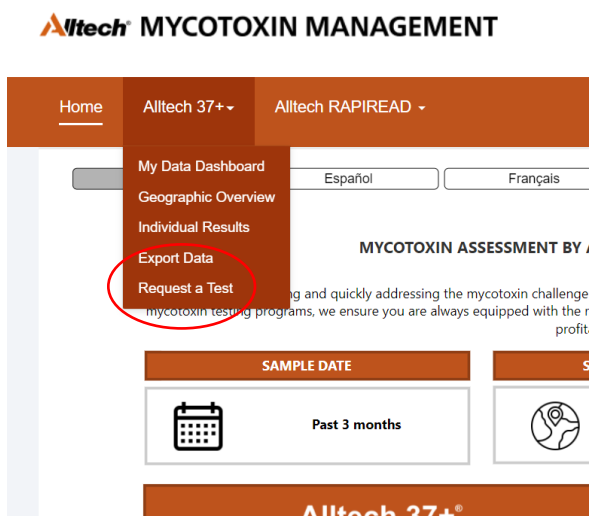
Alltech® MYCOTOXIN MANAGEMENT

Home Alltech 37+ Alltech RAPIREAD

My Data Dashboard
Geographic Overview
Individual Results
Export Data
Request a Test

Español Français

MYCOTOXIN ASSESSMENT BY A

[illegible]ng and quickly addressing the mycotoxin challenge mycotoxin testing programs, we ensure you are always equipped with the r profita

SAMPLE DATE

Past 3 months

Alltech 37+®